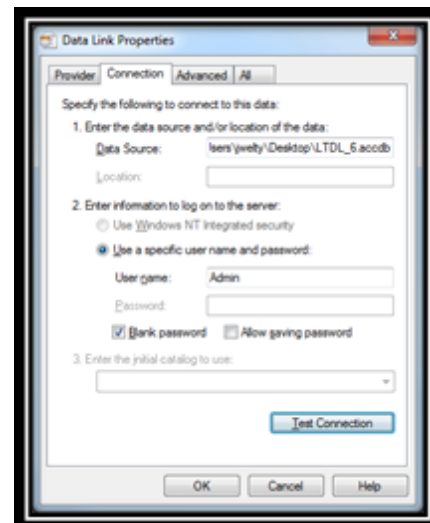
Data Link Properties

Provider | Connection | Advanced | All

Specify the following to connect to this data:

1. Enter the data source and/or location of the data:

Data Source: lsers\jwelty\Desktop\LTDL_6.accdb

Location:

2. Enter information to log on to the server:

Use Windows NT Integrated security

Use a specific user name and password:

User name: Admin

Password:

Blank password

Allow saving password

3. Enter the initial catalog to use:

Test Connection

OK

Cancel

Help